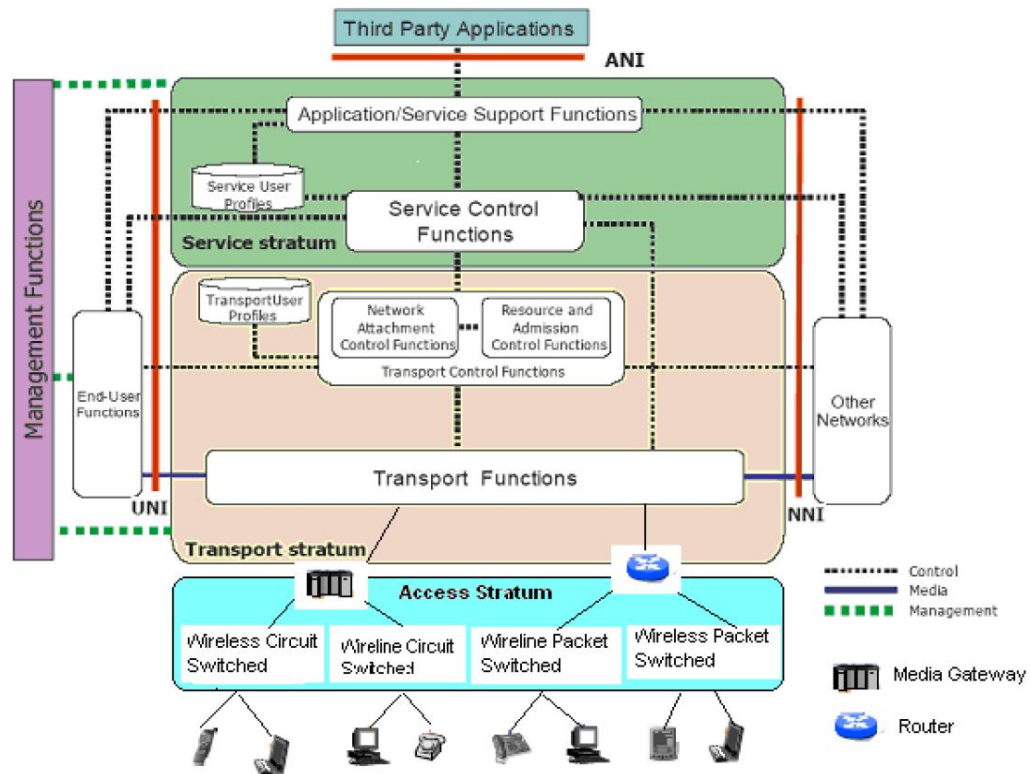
Third Party Applications

ANI

Management Functions

Application/Service Support Functions

Service User Profiles

Service Control Functions

Service stratum

TransportUser Profiles

Network Attachment Control Functions

Resource and Admission Control Functions

Transport Control Functions

End-User Functions

Other Networks

Transport Functions

UNI

NNI

Transport stratum

Access Stratum

Wireless Circuit Switched

Wireline Circuit Switched

Wireline Packet Switched

Wireless Packet Switched

Control

Media

Management

Media Gateway

Router